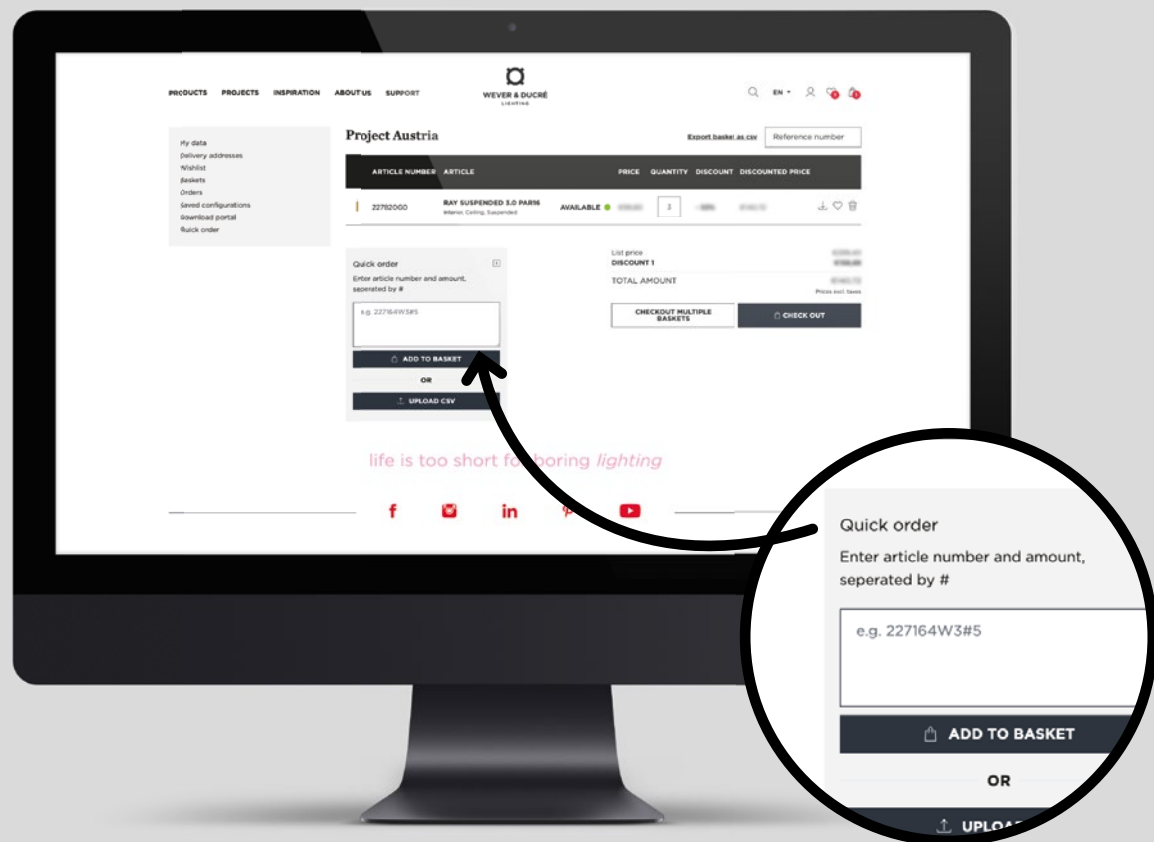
PRODUCTS PROJECTS INSPIRATION ABOUT US SUPPORT

WEVER & DUCRÉ LIGHTING

EN

My data
Delivery addresses
Wishlist
Baskets
Orders
Saved configurations
Download portal
Quick order

Project Austria

Export basket as csv

Reference number

| ARTICLE NUMBER | ARTICLE | | PRICE | QUANTITY | DISCOUNT | DISCOUNTED PRICE |
|---|---|---|---|---|---|---|
| 22782000 | RAY SUSPENDED 3.0 PAR16 Interior, Ceiling, Suspended | AVAILABLE | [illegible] | 3 | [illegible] | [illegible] |

Quick order
Enter article number and amount, seperated by #

e.g. 227164W3#5

ADD TO BASKET

OR

UPLOAD CSV

List price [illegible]
DISCOUNT 1 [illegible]
TOTAL AMOUNT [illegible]
Prices excl. taxes

CHECKOUT MULTIPLE BASKETS

CHECK OUT

life is too short for boring lighting

Quick order
Enter article number and amount, seperated by #

e.g. 227164W3#5

ADD TO BASKET

OR

UPLOA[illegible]